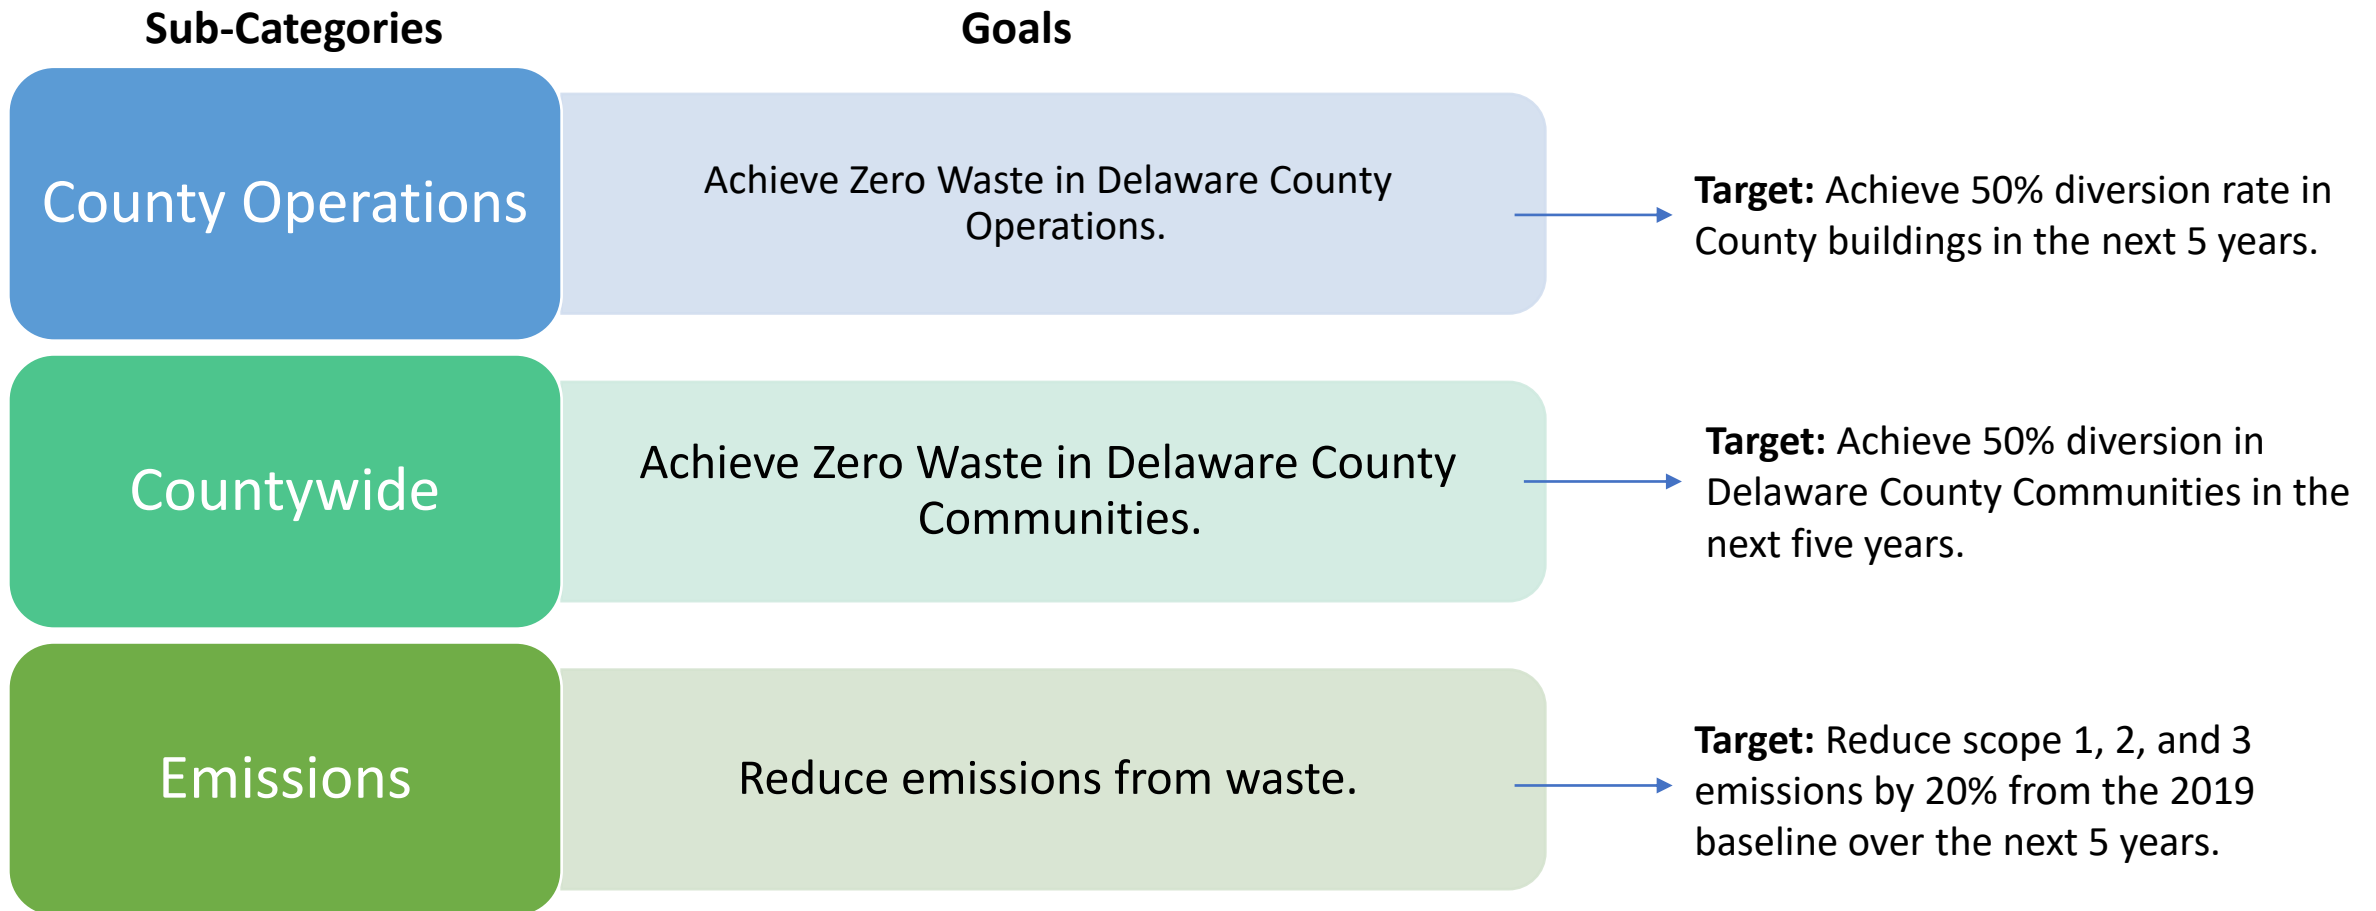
Sub-Categories

Goals

County Operations

Achieve Zero Waste in Delaware County Operations.

Target: Achieve 50% diversion rate in County buildings in the next 5 years.

Countywide

Achieve Zero Waste in Delaware County Communities.

Target: Achieve 50% diversion in Delaware County Communities in the next five years.

Emissions

Reduce emissions from waste.

Target: Reduce scope 1, 2, and 3 emissions by 20% from the 2019 baseline over the next 5 years.